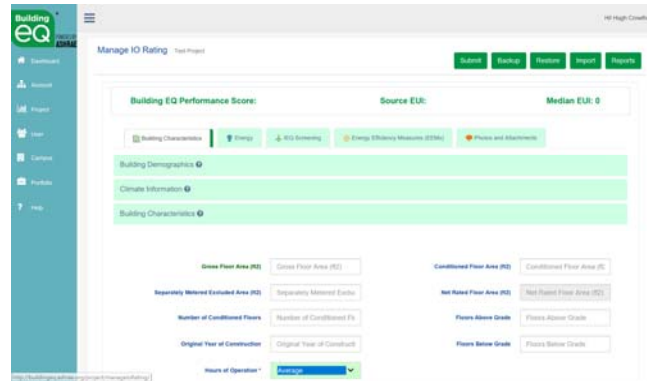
Building eQ
POWERED BY ASHRAE

Dashboard
Account
Project
User
Campus
Portfolio
Help

Hi! Hugh Crowth

Manage IO Rating Test Project

Submit Backup Restore Import Reports

Building EQ Performance Score:
Source EUI:
Median EUI: 0

Building Characteristics
Energy
IEQ Screening
Energy Efficiency Measures (EEMs)
Photos and Attachments

Building Demographics
Climate Information
Building Characteristics

Gross Floor Area (ft2) Gross Floor Area (ft2)
Conditioned Floor Area (ft2) Conditioned Floor Area (ft
Separately Metered Excluded Area (ft2) Separately Metered Exclu
Net Rated Floor Area (ft2) Net Rated Floor Area (ft2)
Number of Conditioned Floors Number of Conditioned Fl
Floors Above Grade Floors Above Grade
Original Year of Construction Original Year of Constructi
Floors Below Grade Floors Below Grade
Hours of Operation * Average

http://buildingeq.ashrae.org/project/manageIORating/